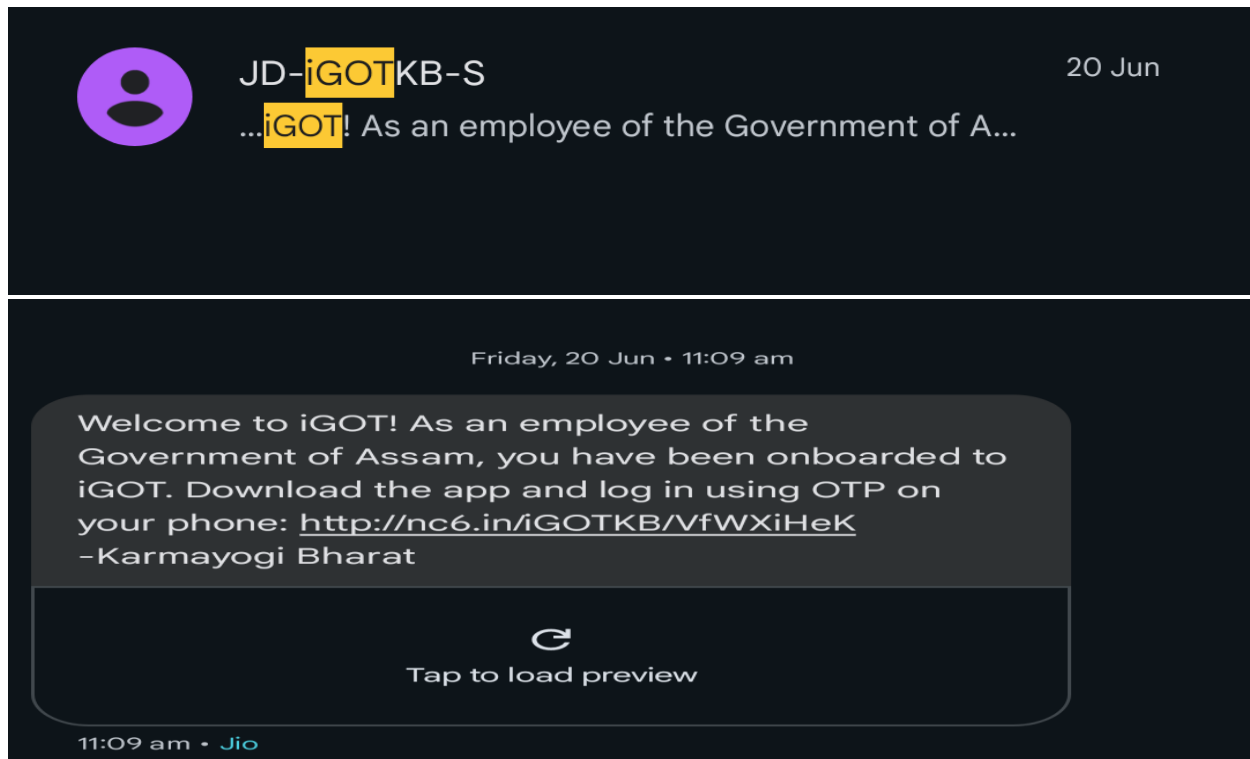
JD-iGOTKB-S
20 Jun
...iGOT! As an employee of the Government of A...

Friday, 20 Jun • 11:09 am

Welcome to iGOT! As an employee of the Government of Assam, you have been onboarded to iGOT. Download the app and log in using OTP on your phone: http://nc6.in/iGOTKB/VfWXiHeK
-Karmayogi Bharat

Tap to load preview

11:09 am • Jio